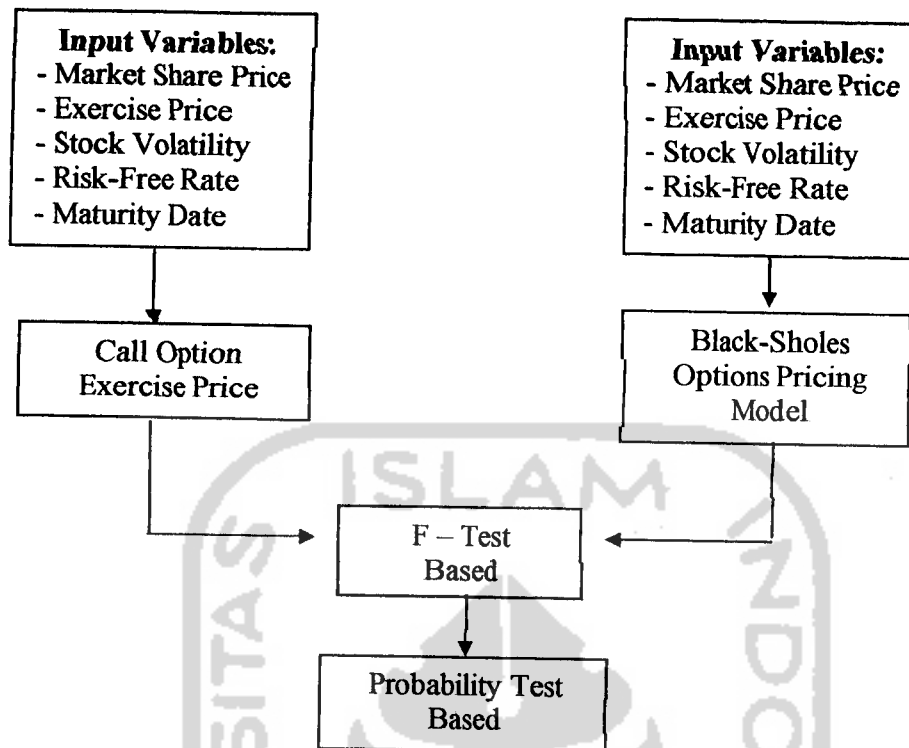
**Input Variables:**
- Market Share Price
- Exercise Price
- Stock Volatility
- Risk-Free Rate
- Maturity Date

**Input Variables:**
- Market Share Price
- Exercise Price
- Stock Volatility
- Risk-Free Rate
- Maturity Date

Call Option Exercise Price

Black-Sholes Options Pricing Model

F – Test Based

Probability Test Based

ISLAM
SITAS